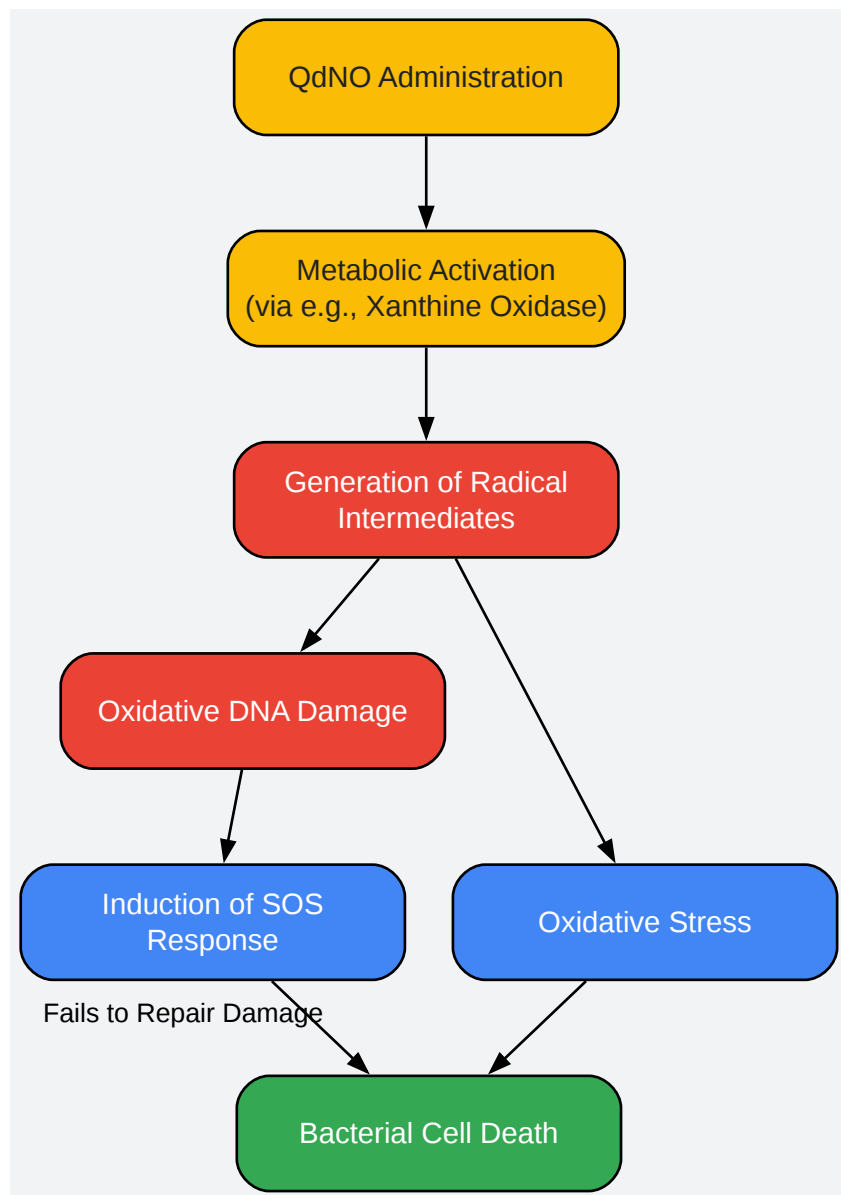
QdNO Administration

Metabolic Activation
(via e.g., Xanthine Oxidase)

Generation of Radical Intermediates

Oxidative DNA Damage

Induction of SOS Response

Oxidative Stress

Fails to Repair Damage

Bacterial Cell Death